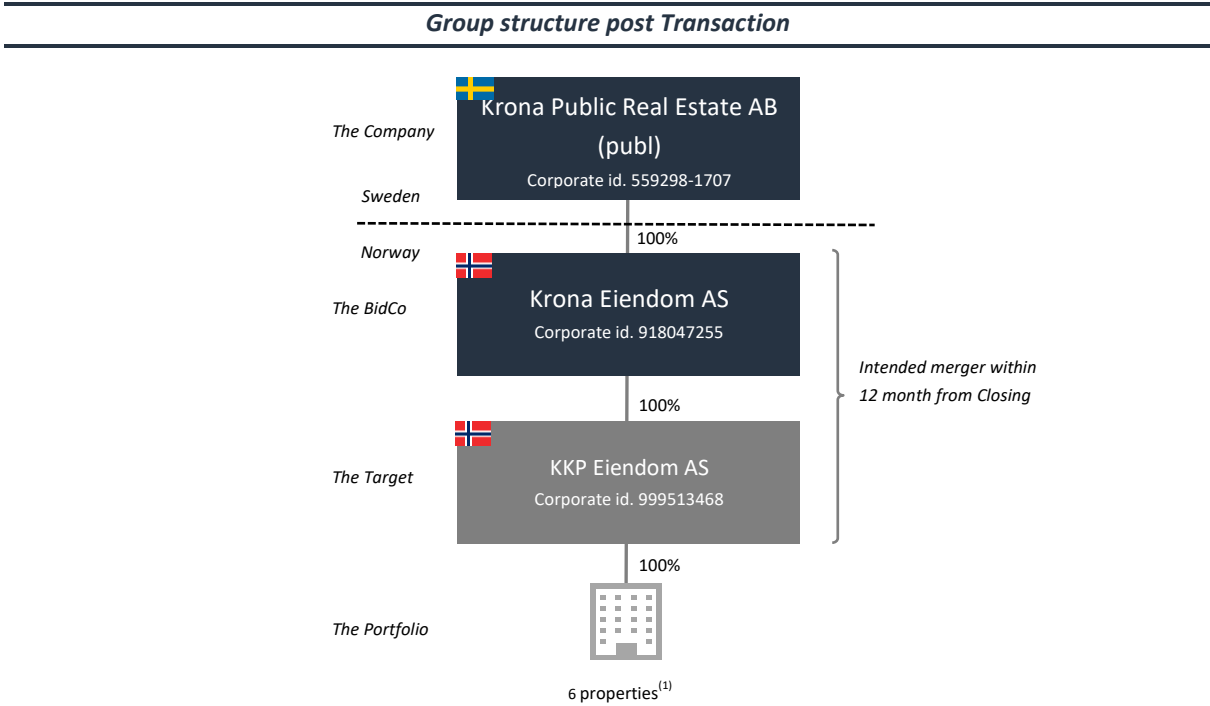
Group structure post Transaction

The Company

Krona Public Real Estate AB (publ)
Corporate id. 559298-1707

Sweden

Norway

100%

The BidCo

Krona Eiendom AS
Corporate id. 918047255

Intended merger within 12 month from Closing

100%

The Target

KKP Eiendom AS
Corporate id. 999513468

100%

The Portfolio

6 properties$^{(1)}$